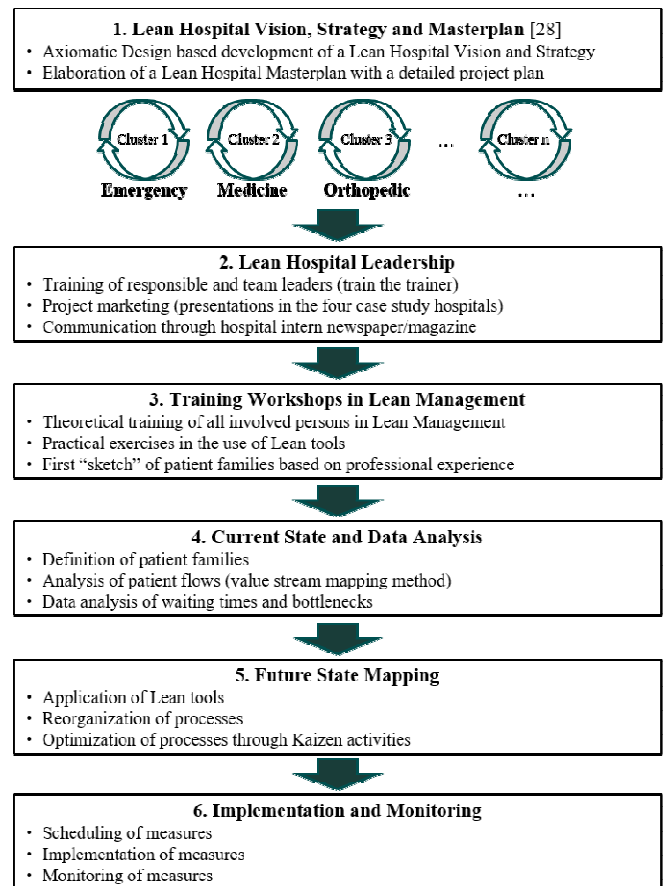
1. Lean Hospital Vision, Strategy and Masterplan [28]

- Axiomatic Design based development of a Lean Hospital Vision and Strategy
- Elaboration of a Lean Hospital Masterplan with a detailed project plan

Cluster 1 Cluster 2 Cluster 3 … Cluster n

Emergency Medicine Orthopedic …

2. Lean Hospital Leadership

- Training of responsible and team leaders (train the trainer)
- Project marketing (presentations in the four case study hospitals)
- Communication through hospital intern newspaper/magazine

3. Training Workshops in Lean Management

- Theoretical training of all involved persons in Lean Management
- Practical exercises in the use of Lean tools
- First "sketch" of patient families based on professional experience

4. Current State and Data Analysis

- Definition of patient families
- Analysis of patient flows (value stream mapping method)
- Data analysis of waiting times and bottlenecks

5. Future State Mapping

- Application of Lean tools
- Reorganization of processes
- Optimization of processes through Kaizen activities

6. Implementation and Monitoring

- Scheduling of measures
- Implementation of measures
- Monitoring of measures